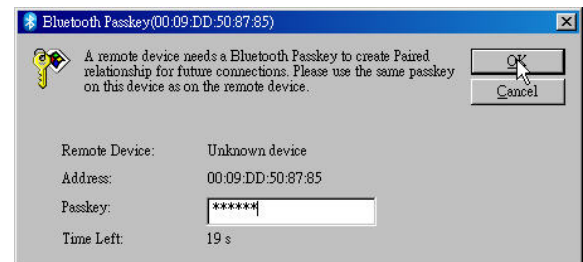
Bluetooth Passkey(00:09:DD:50:87:85)

A remote device needs a Bluetooth Passkey to create Paired relationship for future connections. Please use the same passkey on this device as on the remote device.

OK

Cancel

Remote Device: Unknown device

Address: 00:09:DD:50:87:85

Passkey: ******

Time Left: 19 s